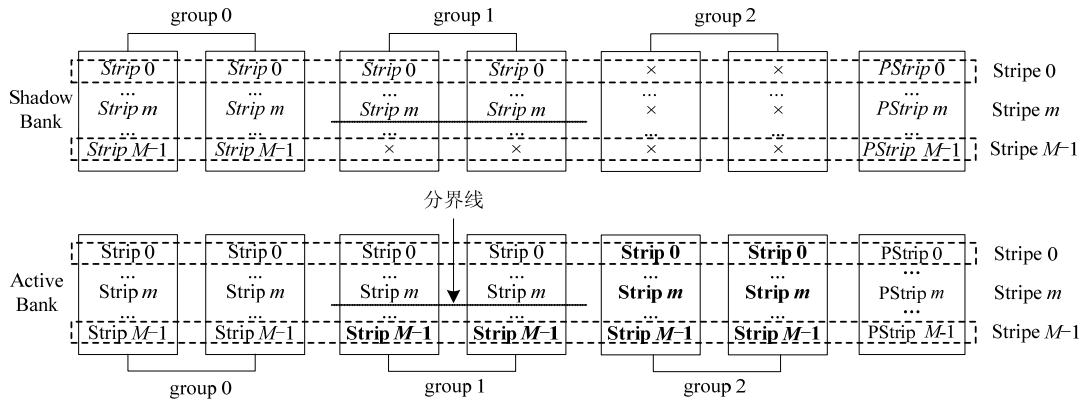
group 0
group 1
group 2

Shadow Bank

| Strip 0 | Strip 0 | Strip 0 | Strip 0 | × | × | PStrip 0 | Stripe 0 |
|---|---|---|---|---|---|---|---|
| ... | ... | ... | ... | ... | ... | ... | |
| Strip $m$ | Strip $m$ | Strip $m$ | Strip $m$ | × | × | PStrip $m$ | Stripe $m$ |
| ... | ... | ... | ... | ... | ... | ... | |
| Strip $M$−1 | Strip $M$−1 | × | × | × | × | PStrip $M$−1 | Stripe $M$−1 |

分界线

Active Bank

| Strip 0 | Strip 0 | Strip 0 | Strip 0 | Strip 0 | Strip 0 | PStrip 0 | Stripe 0 |
|---|---|---|---|---|---|---|---|
| ... | ... | ... | ... | ... | ... | ... | |
| Strip $m$ | Strip $m$ | Strip $m$ | Strip $m$ | Strip $m$ | Strip $m$ | PStrip $m$ | Stripe $m$ |
| ... | ... | ... | ... | ... | ... | ... | |
| Strip $M$−1 | Strip $M$−1 | Strip $M$−1 | Strip $M$−1 | Strip $M$−1 | Strip $M$−1 | PStrip $M$−1 | Stripe $M$−1 |

group 0
group 1
group 2